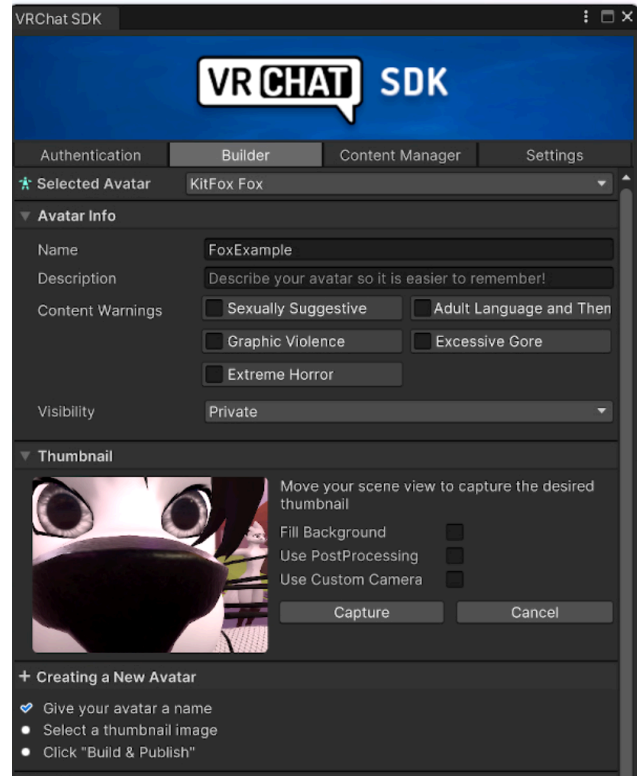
VRChat SDK

VR CHAT SDK

Authentication | Builder | Content Manager | Settings

Selected Avatar KitFox Fox

▼ Avatar Info

Name FoxExample

Description Describe your avatar so it is easier to remember!

Content Warnings
Sexually Suggestive
Adult Language and Then
Graphic Violence
Excessive Gore
Extreme Horror

Visibility Private

▼ Thumbnail

Move your scene view to capture the desired thumbnail

Fill Background

Use PostProcessing

Use Custom Camera

Capture

Cancel

+ Creating a New Avatar

Give your avatar a name

Select a thumbnail image

Click "Build & Publish"